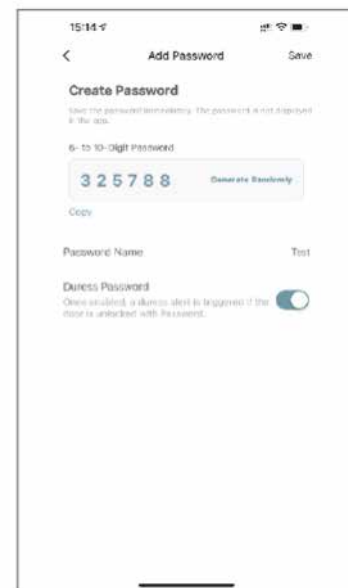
15:14

<

Add Password

Save

Create Password

Save the password immediately. The password is not displayed in the app.

6- to 10-Digit Password

325788

Generate Randomly

Copy

Password Name

Test

Duress Password

Once enabled, a duress alert is triggered if the door is unlocked with Password.